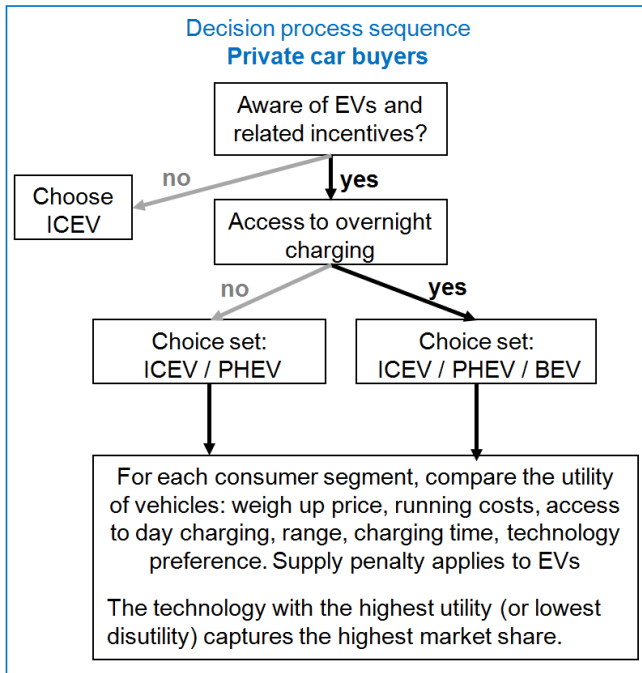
Decision process sequence
Private car buyers

Aware of EVs and related incentives?

no

yes

Choose ICEV

Access to overnight charging

no

yes

Choice set: ICEV / PHEV

Choice set: ICEV / PHEV / BEV

For each consumer segment, compare the utility of vehicles: weigh up price, running costs, access to day charging, range, charging time, technology preference. Supply penalty applies to EVs

The technology with the highest utility (or lowest disutility) captures the highest market share.